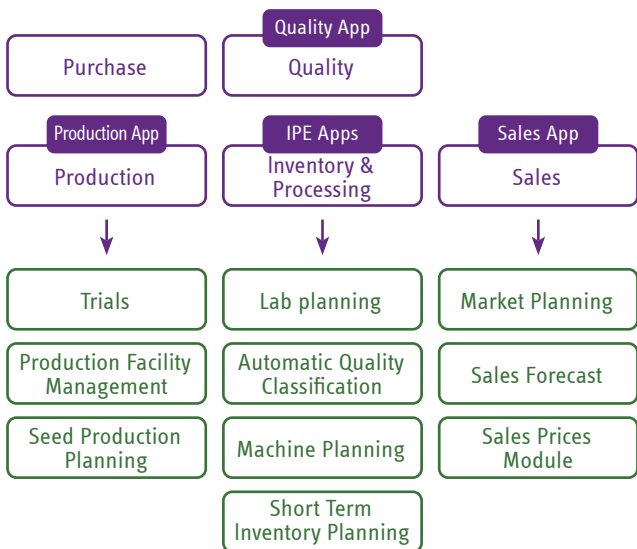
Quality App
Purchase
Quality

Production App
Production

IPE Apps
Inventory & Processing

Sales App
Sales

Trials
Production Facility Management
Seed Production Planning

Lab planning
Automatic Quality Classification
Machine Planning
Short Term Inventory Planning

Market Planning
Sales Forecast
Sales Prices Module